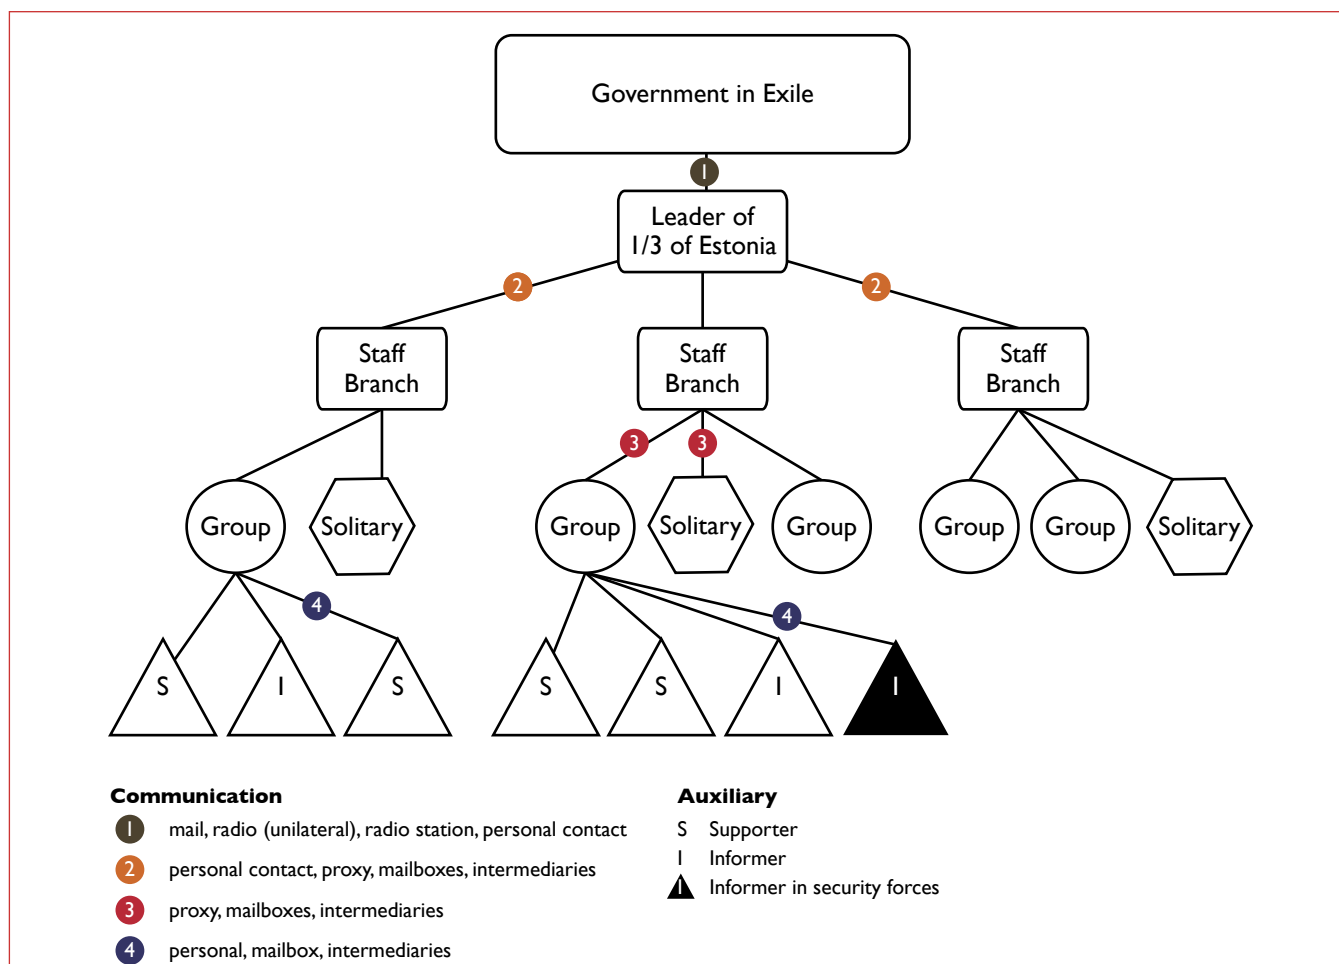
Government in Exile

1

Leader of 1/3 of Estonia

2

2

Staff Branch

Staff Branch

Staff Branch

3

3

Group

Solitary

Group

Solitary

Group

Group

Group

Solitary

4

4

S

I

S

S

S

I

I

**Communication**

1 mail, radio (unilateral), radio station, personal contact

2 personal contact, proxy, mailboxes, intermediaries

3 proxy, mailboxes, intermediaries

4 personal, mailbox, intermediaries

**Auxiliary**

S Supporter

I Informer

I Informer in security forces